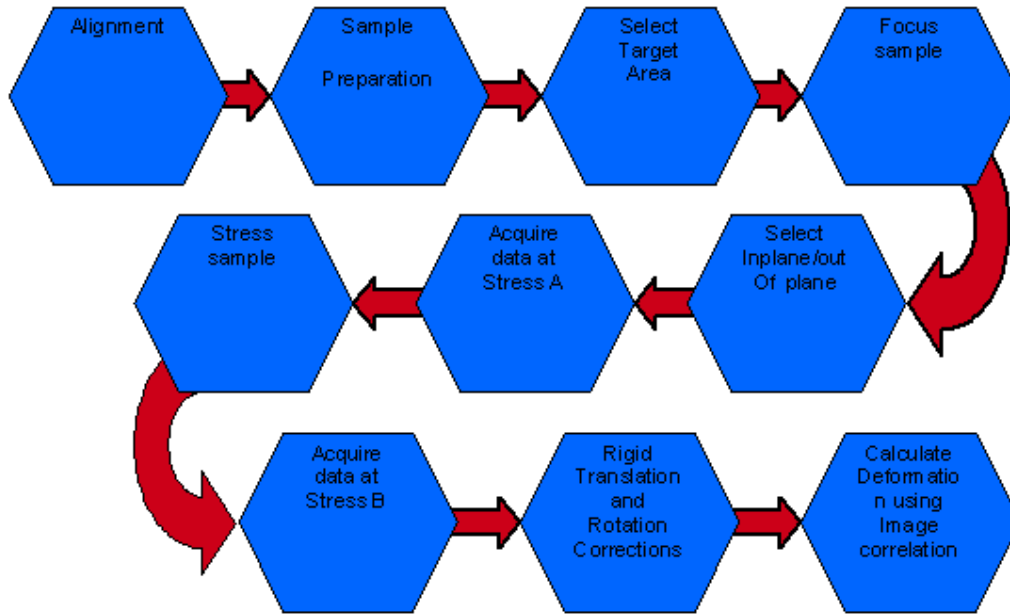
Alignment

Sample

Preparation

Select Target Area

Focus sample

Select Inplane/out Of plane

Acquire data at Stress A

Stress sample

Acquire data at Stress B

Rigid Translation and Rotation Corrections

Calculate Deformatio n using Image correlation